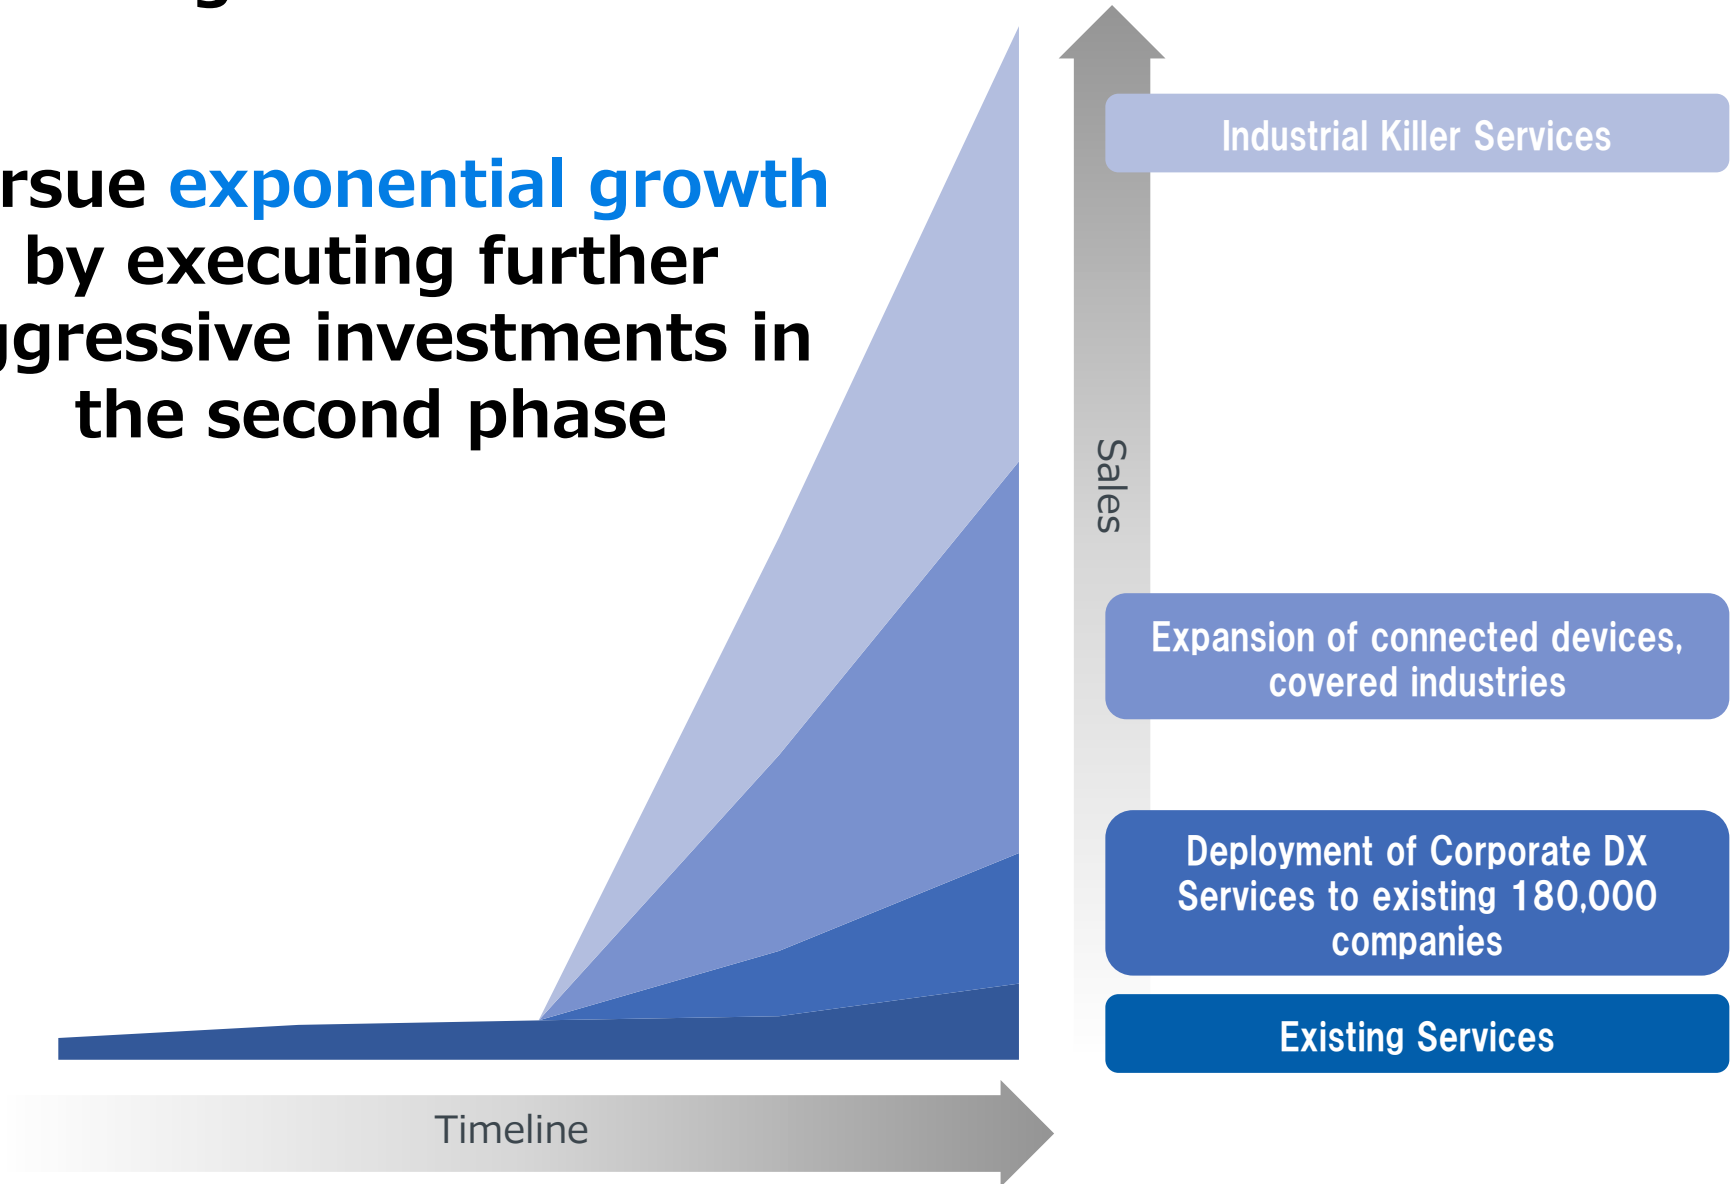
rsue exponential growth by executing further ggressive investments in the second phase

Industrial Killer Services

Sales

Expansion of connected devices, covered industries

Deployment of Corporate DX Services to existing 180,000 companies

Existing Services

Timeline